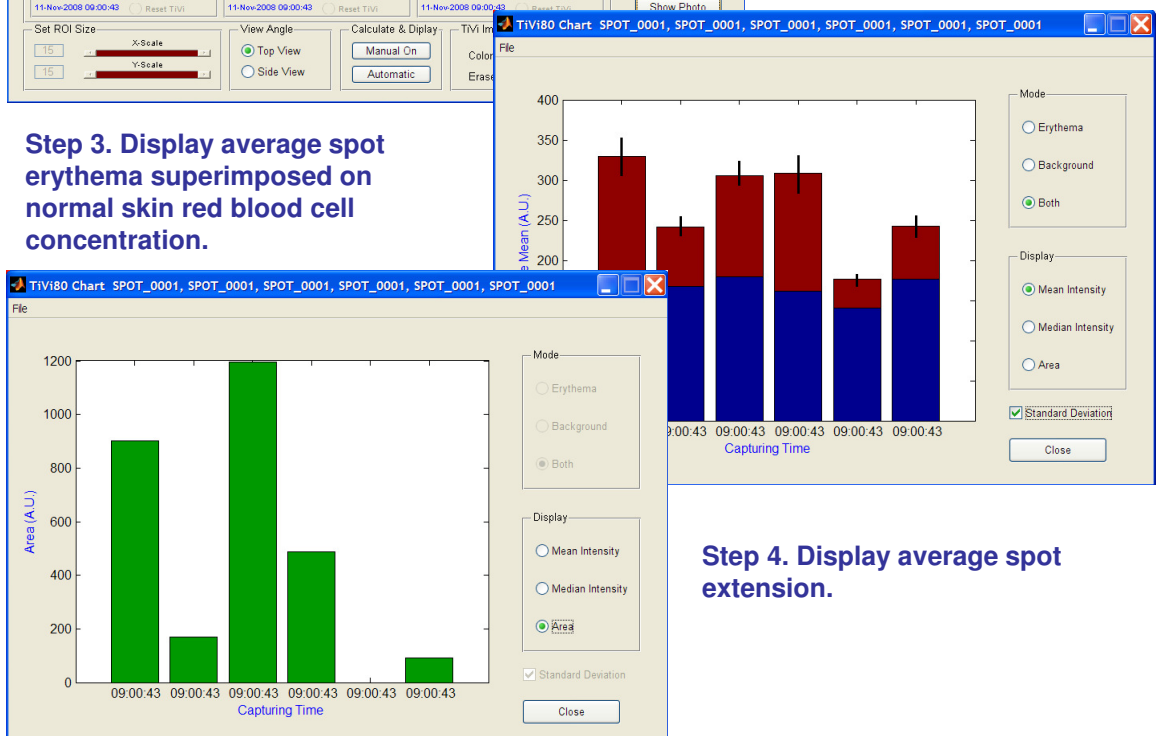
11-Nov-2008 09:00:43 Reset TiVi 11-Nov-2008 09:00:43 Reset TiVi 11-Nov-2008 09:00:43 Reset TiVi Show Photo

Set ROI Size
15 X-Scale
15 Y-Scale

View Angle
Top View
Side View

Calculate & Diplay
Manual On
Automatic

TiVi Im
Color
Erase

Step 3. Display average spot erythema superimposed on normal skin red blood cell concentration.

TiVi80 Chart SPOT_0001, SPOT_0001, SPOT_0001, SPOT_0001, SPOT_0001, SPOT_0001

File

400
350
300
250
200

e Mean (A.U.)

9:00:43 09:00:43 09:00:43 09:00:43 09:00:43
Capturing Time

Mode
Erythema
Background
Both

Display
Mean Intensity
Median Intensity
Area

Standard Deviation

Close

TiVi80 Chart SPOT_0001, SPOT_0001, SPOT_0001, SPOT_0001, SPOT_0001, SPOT_0001

File

1200
1000
800
600
400
200
0

Area (A.U.)

09:00:43 09:00:43 09:00:43 09:00:43 09:00:43 09:00:43
Capturing Time

Mode
Erythema
Background
Both

Display
Mean Intensity
Median Intensity
Area

Standard Deviation

Close

Step 4. Display average spot extension.